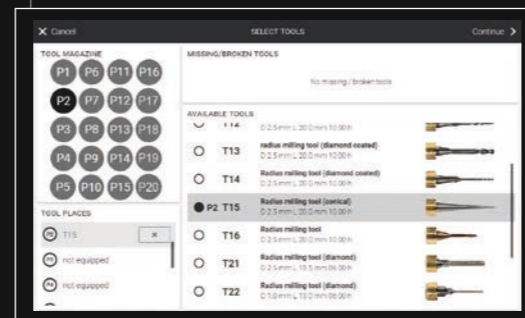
X Cancel

SELECT TOOLS

Continue >

TOOL MAGAZINE

P1 P6 P11 P16
P2 P7 P12 P17
P3 P8 P13 P18
P4 P9 P14 P19
P5 P10 P15 P20

TOOL PLACES

P2 T15 ×

not equipped

not equipped

MISSING/BROKEN TOOLS

No missing / broken tools

AVAILABLE TOOLS

T12 D 2.5mm L 20.0mm 10:00 h

T13 radius milling tool (diamond coated) D 2.5mm L 20.0mm 10:00 h

T14 Radius milling tool (diamond coated) D 2.5mm L 20.0mm 10:00 h

P2 T15 Radius milling tool (conical) D 2.5mm L 20.0mm 10:00 h

T16 Radius milling tool D 2.5mm L 20.0mm 10:00 h

T21 Radius milling tool (diamond) D 2.5mm L 15.5mm 06:00 h

T22 Radius milling tool (diamond) D 1.0mm L 13.0mm 06:00 h